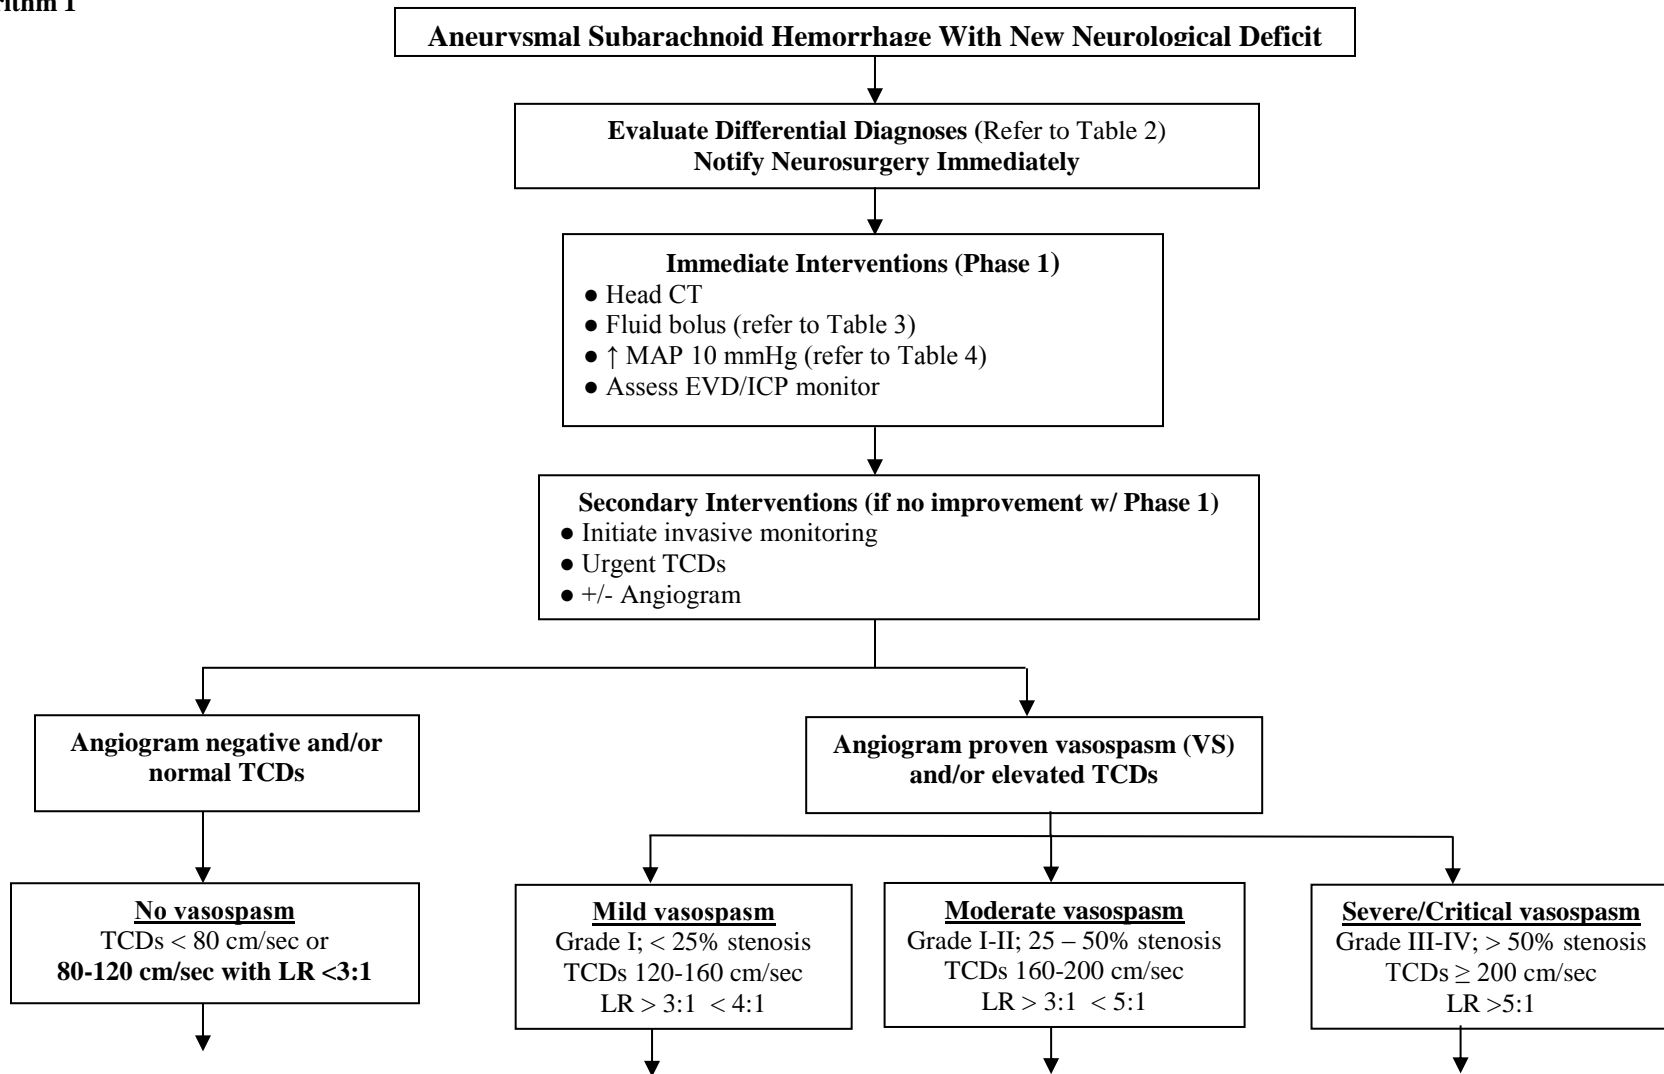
rithm 1

Aneurysmal Subarachnoid Hemorrhage With New Neurological Deficit

Evaluate Differential Diagnoses (Refer to Table 2)
Notify Neurosurgery Immediately

Immediate Interventions (Phase 1)
● Head CT
● Fluid bolus (refer to Table 3)
● ↑ MAP 10 mmHg (refer to Table 4)
● Assess EVD/ICP monitor

Secondary Interventions (if no improvement w/ Phase 1)
● Initiate invasive monitoring
● Urgent TCDs
● +/- Angiogram

Angiogram negative and/or normal TCDs

Angiogram proven vasospasm (VS) and/or elevated TCDs

No vasospasm
TCDs < 80 cm/sec or
80-120 cm/sec with LR <3:1

Mild vasospasm
Grade I; < 25% stenosis
TCDs 120-160 cm/sec
LR > 3:1 < 4:1

Moderate vasospasm
Grade I-II; 25 – 50% stenosis
TCDs 160-200 cm/sec
LR > 3:1 < 5:1

Severe/Critical vasospasm
Grade III-IV; > 50% stenosis
TCDs $\geq$ 200 cm/sec
LR >5:1